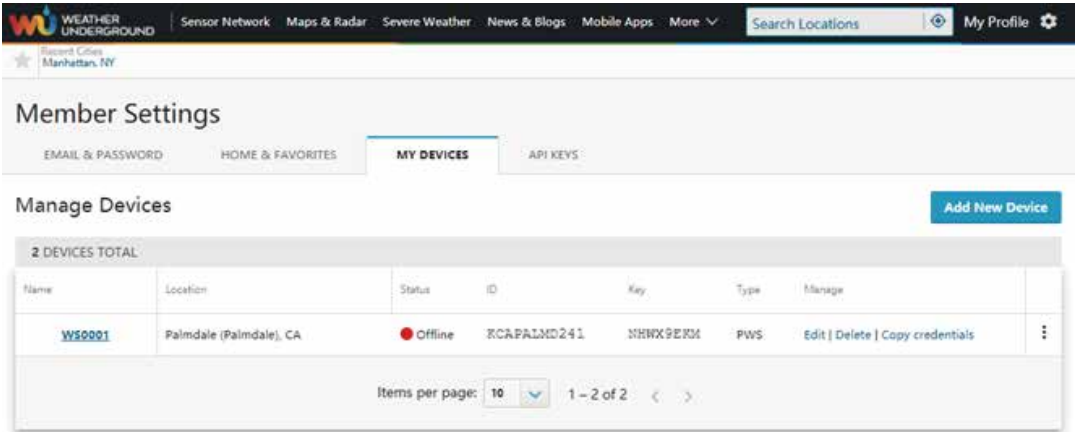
WU WEATHER UNDERGROUND Sensor Network Maps & Radar Severe Weather News & Blogs Mobile Apps More Search Locations My Profile

Recent Cities
Manhattan, NY

Member Settings

EMAIL & PASSWORD HOME & FAVORITES MY DEVICES API KEYS

Manage Devices

Add New Device

2 DEVICES TOTAL

| Name | Location | Status | ID | Key | Type | Manage |
|---|---|---|---|---|---|---|
| WS0001 | Palmdale (Palmdale), CA | Offline | KCAPALMD241 | NHWX9EKM | PWS | Edit \| Delete \| Copy credentials |

Items per page: 10 1 – 2 of 2